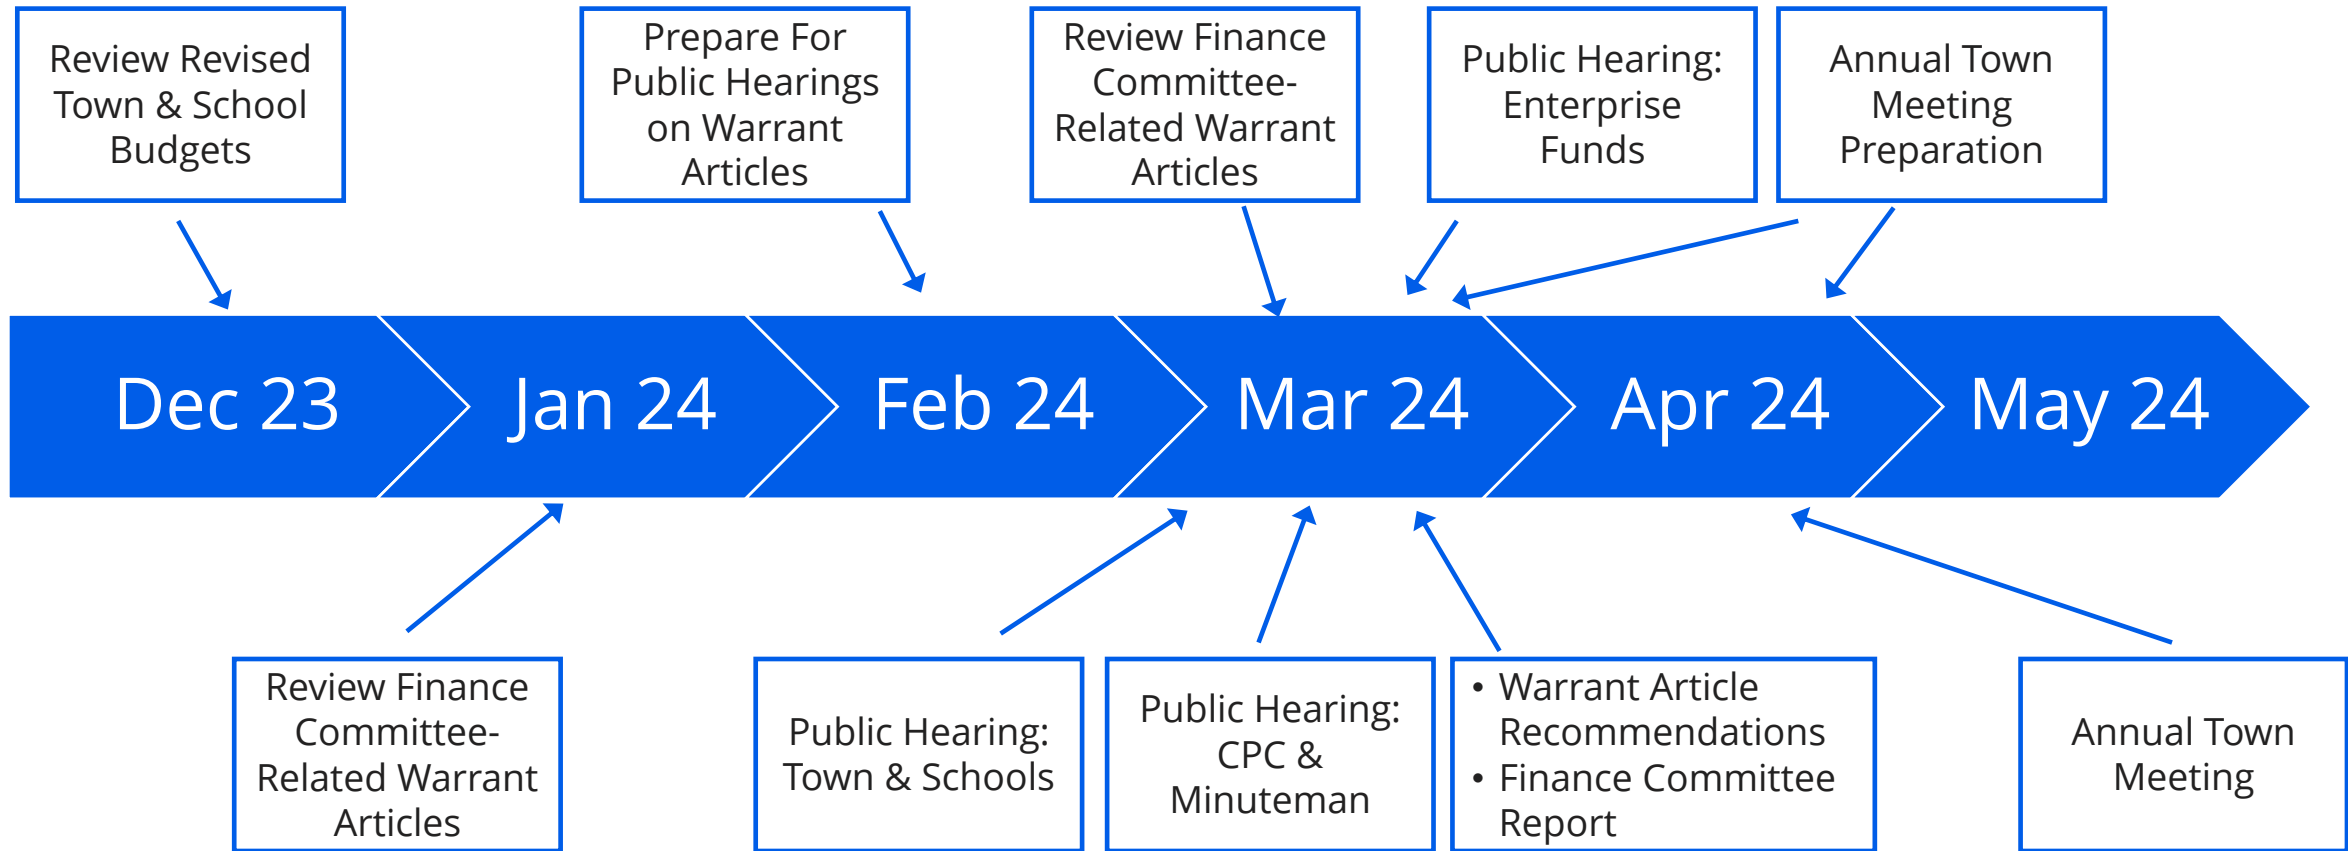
Review Revised Town & School Budgets

Prepare For Public Hearings on Warrant Articles

Review Finance Committee-Related Warrant Articles

Public Hearing: Enterprise Funds

Annual Town Meeting Preparation

Dec 23

Jan 24

Feb 24

Mar 24

Apr 24

May 24

Review Finance Committee-Related Warrant Articles

Public Hearing: Town & Schools

Public Hearing: CPC & Minuteman

• Warrant Article Recommendations
• Finance Committee Report

Annual Town Meeting